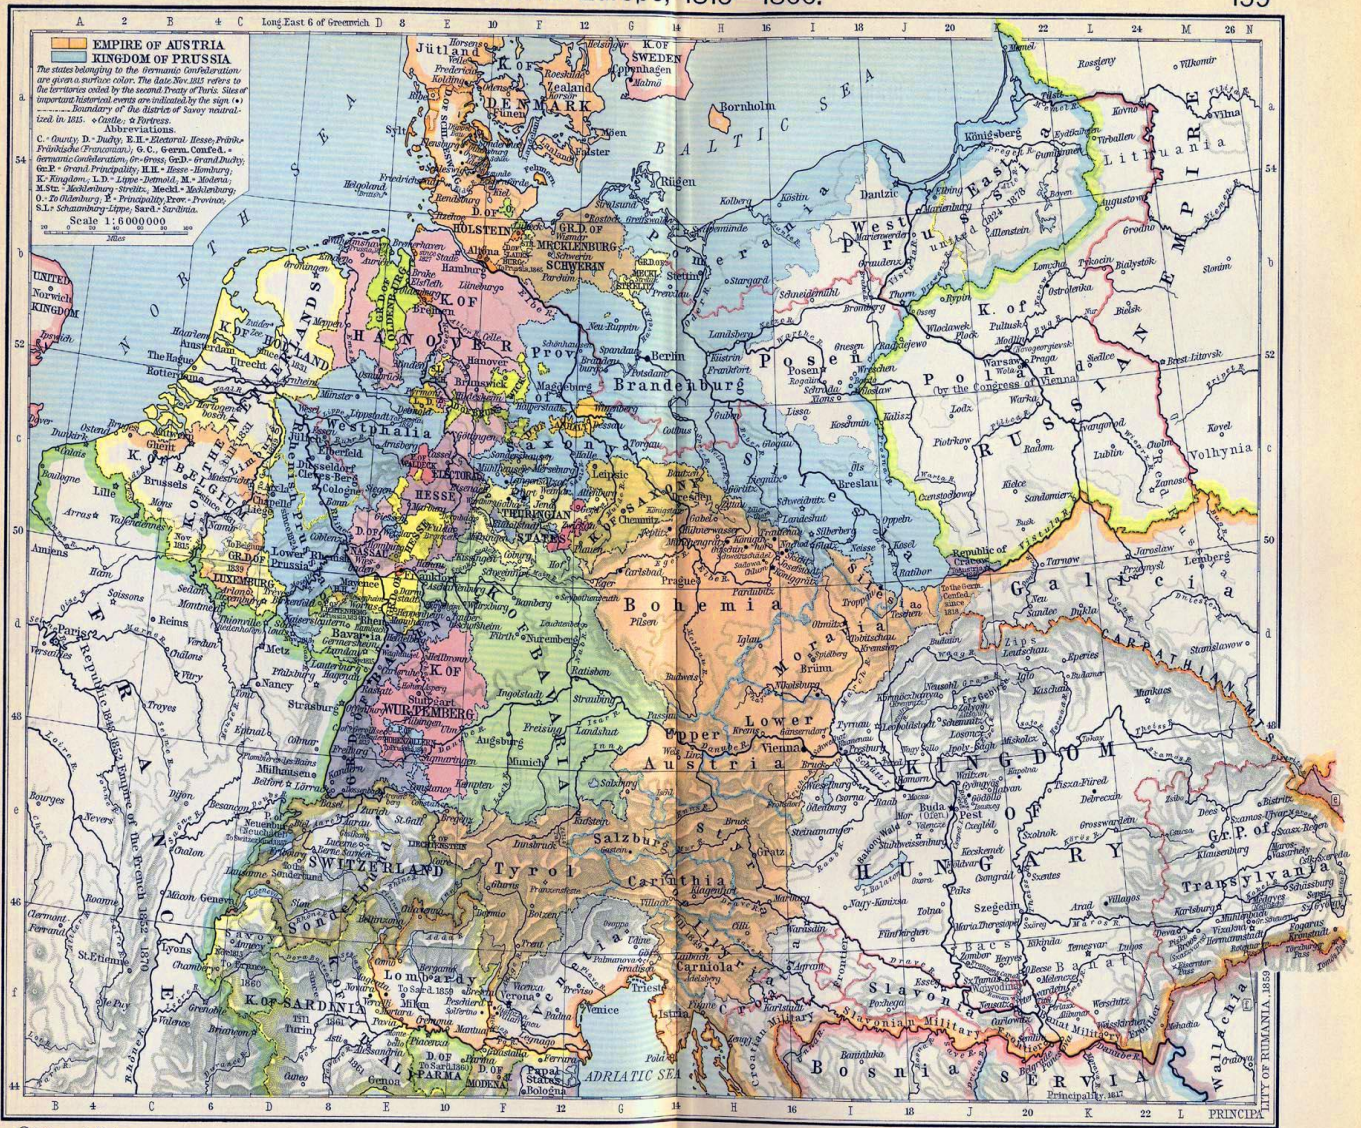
Europe, 1815–1866. 155

A 2 B 4 C Long. East 6 of Greenwich D 8 E 10 F 12 G 14 H 16 I 18 J 20 22 K 24 L M 26 N

EMPIRE OF AUSTRIA
KINGDOM OF PRUSSIA
The states belonging to the Germanic Confederation are given a surface color. The date Nov. 1815 refers to the territories ceded by the second Treaty of Paris. Sites of important historical events are indicated by the sign (•)
Boundary of the district of Savoy neutralized in 1815. ✦ Castle; ✫ Fortress.
Abbreviations.
C. = County, D. = Duchy, E.H. = Electoral Hesse, Fränk. = Fränkische (Franconian), G.C. = Germ. Confed. = Germanic Confederation, Gr. = Grand, Gr.D. = Grand Duchy, Gr.P. = Grand Principality, H.H. = Hesse-Homburg, K. = Kingdom, L.D. = Lippe-Detmold, M. = Modena, M.Str. = Mecklenburg-Strelitz, Meckl. = Mecklenburg, O. = To Oldenburg, P. = Principality, Prov. = Province, S.L. = Schaumburg-Lippe, Sard. = Sardinia.
Scale 1:6000000
Miles

NORTH SEA
BALTIC SEA
K. OF DENMARK
K. OF SWEDEN
HOLSTEIN
GR.D. OF MECKLENBURG-SCHWERIN
Pomerania
West Prussia
East Prussia
K. of Poland by the Congress of Vienna
RUSSIAN EMPIRE
Lithuania
Volhynia
K. OF HANOVER
K. OF HOLLAND
K. OF BELGIUM
LUXEMBURG
Westphalia
Rhenish Prussia
Prov. of Saxony
Brandenburg
Posen
Silesia
K. OF SAXONY
HESSE
THURINGIAN STATES
NASSAU
K. OF BAVARIA
Bavaria
K. OF WURTEMBERG
BADEN
Bohemia
Moravia
Galicia
Upper Austria
Lower Austria
Salzburg
Tyrol
Styria
Carinthia
Carniola
KINGDOM OF HUNGARY
Transylvania
SWITZERLAND
FRANCE
Republic 1848–1852
Empire of the French 1852–1870
K. OF SARDINIA
Lombardy
Venetia
PARMA
MODENA
Papal States
ADRIATIC SEA
Slavonia
Slavonian Military
Croatian Military
Bosnia
SERVIA
Wallachia
CITY OF RUMANIA, 1859
Principality, 1817
Republic of Cracow
CARPATHIAN MTS.
Bacs
Banat

B 4 C 6 D 8 E 10 F 12 G 14 H 16 I 18 J 20 K 22 L PRINCIPA